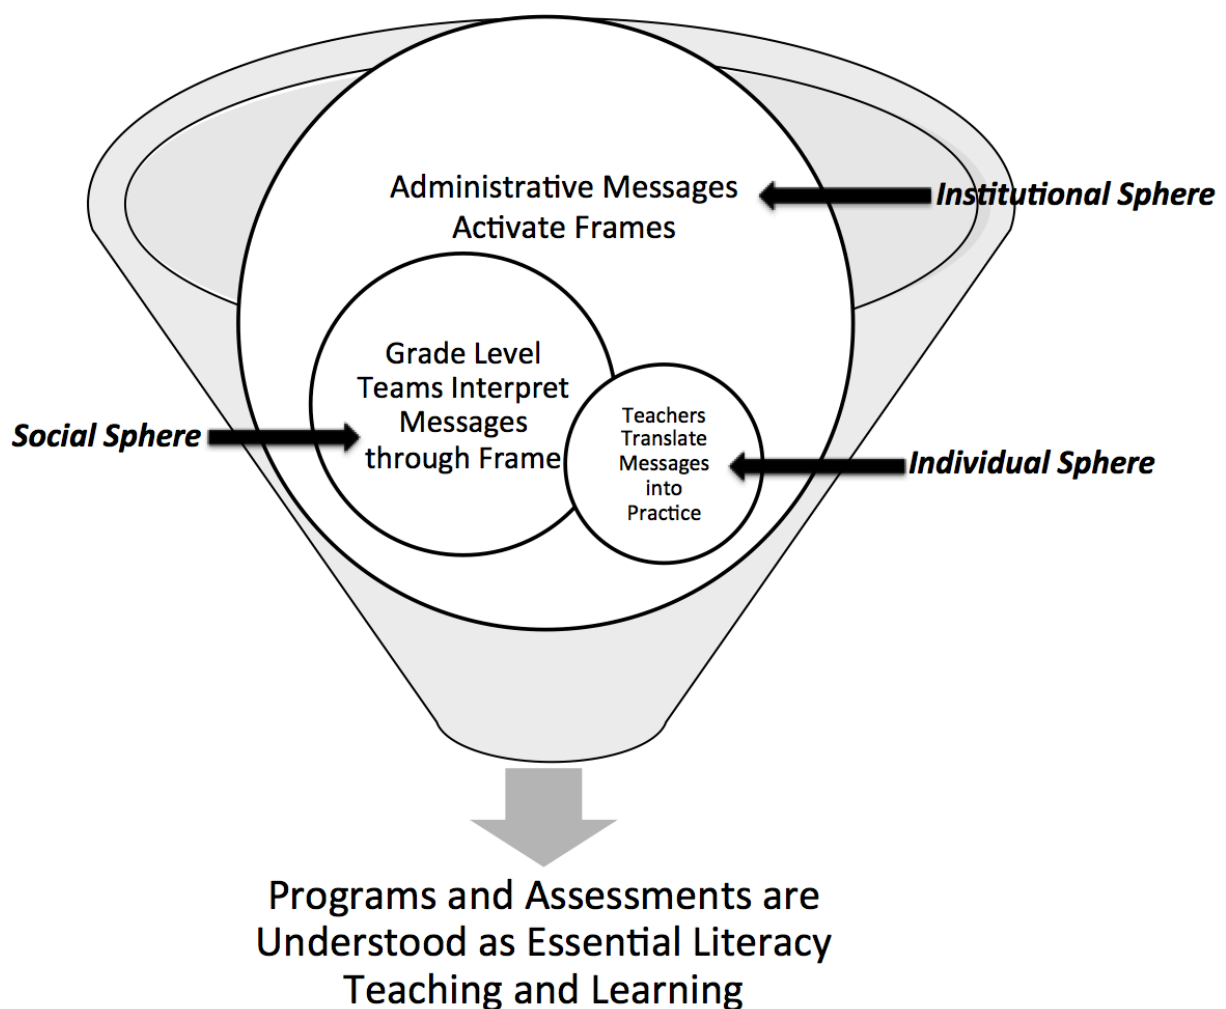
Administrative Messages Activate Frames

Institutional Sphere

Grade Level Teams Interpret Messages through Frame

Social Sphere

Teachers Translate Messages into Practice

Individual Sphere

Programs and Assessments are Understood as Essential Literacy Teaching and Learning